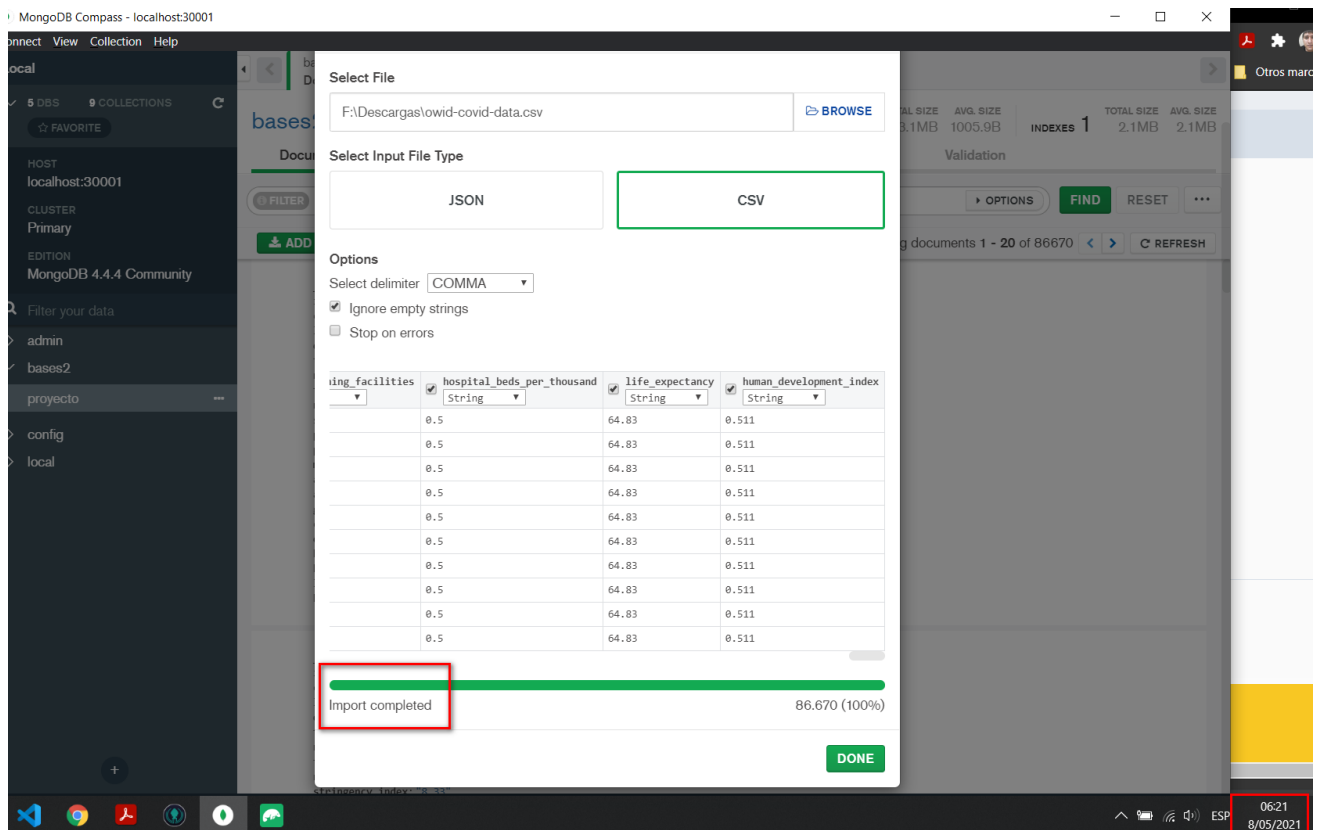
MongoDB Compass - localhost:30001

onnect View Collection Help

ocal

5 DBS 9 COLLECTIONS

☆ FAVORITE

HOST
localhost:30001

CLUSTER
Primary

EDITION
MongoDB 4.4.4 Community

Filter your data

admin
bases2
proyecto
config
local

bases

Docu

FILTER

ADD

AL SIZE .1MB AVG. SIZE 1005.9B INDEXES 1 TOTAL SIZE 2.1MB AVG. SIZE 2.1MB

Validation

▸ OPTIONS FIND RESET ···

g documents 1 - 20 of 86670 REFRESH

Otros marc

Select File

F:\Descargas\owid-covid-data.csv

BROWSE

Select Input File Type

JSON

CSV

Options

Select delimiter COMMA

Ignore empty strings

Stop on errors

| ing_facilities | hospital_beds_per_thousand String | life_expectancy String | human_development_index String |
|---|---|---|---|
| | 0.5 | 64.83 | 0.511 |
| | 0.5 | 64.83 | 0.511 |
| | 0.5 | 64.83 | 0.511 |
| | 0.5 | 64.83 | 0.511 |
| | 0.5 | 64.83 | 0.511 |
| | 0.5 | 64.83 | 0.511 |
| | 0.5 | 64.83 | 0.511 |
| | 0.5 | 64.83 | 0.511 |
| | 0.5 | 64.83 | 0.511 |
| | 0.5 | 64.83 | 0.511 |

Import completed

86.670 (100%)

DONE

stringency_index: "8.33"

ESP

06:21
8/05/2021